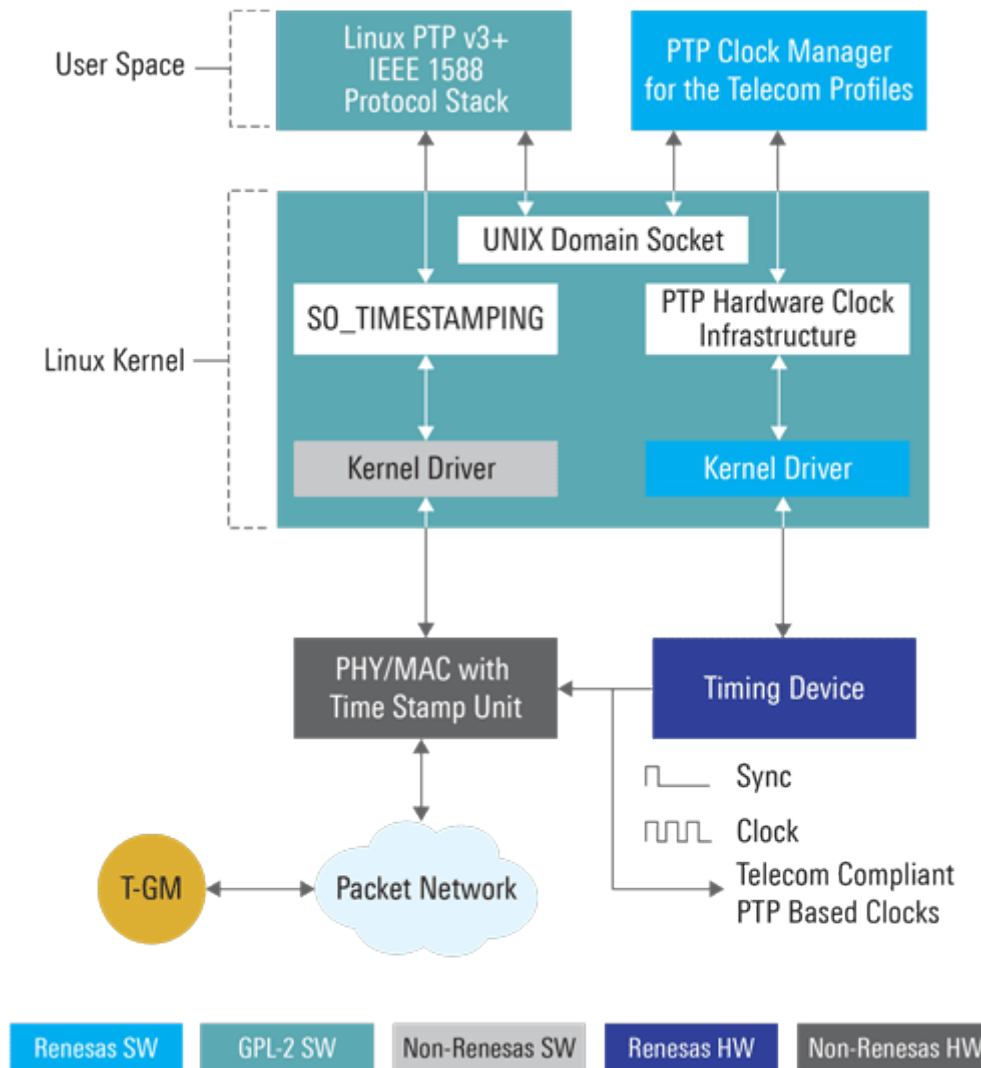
User Space

Linux PTP v3+ IEEE 1588 Protocol Stack

PTP Clock Manager for the Telecom Profiles

UNIX Domain Socket

SO_TIMESTAMPING

PTP Hardware Clock Infrastructure

Linux Kernel

Kernel Driver

Kernel Driver

PHY/MAC with Time Stamp Unit

Timing Device

Sync

Clock

Telecom Compliant PTP Based Clocks

T-GM

Packet Network

Renesas SW

GPL-2 SW

Non-Renesas SW

Renesas HW

Non-Renesas HW